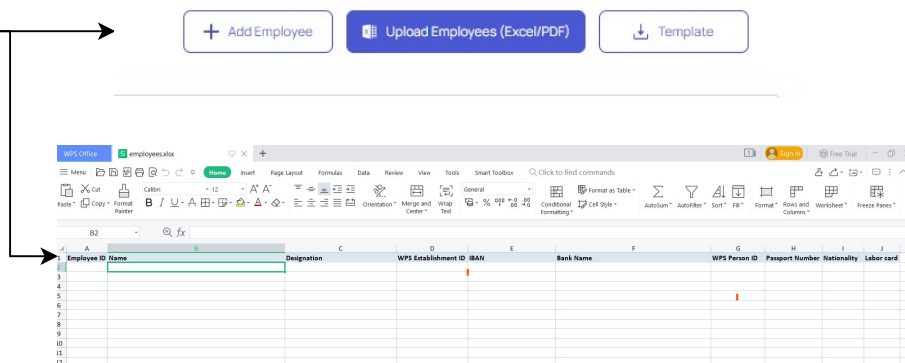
+ Add Employee

Upload Employees (Excel/PDF)

Template

WPS Office | employees.xlsx | +

Sign in | Free Trial

≡ Menu | Home | Insert | Page Layout | Formulas | Data | Review | View | Tools | Smart Toolbox | Click to find commands

Paste | Cut | Copy | Format Painter | Calibri | 12 | A⁺ A⁻ | B I U | Orientation | Merge and Center | Wrap Text | General | % | Conditional Formatting | Format as Table | Cell Style | AutoSum | AutoFilter | Sort | Fill | Format | Rows and Columns | Worksheet | Freeze Panes

B2 | fx

| | A | B | C | D | E | F | G | H | I | J |
|---|---|---|---|---|---|---|---|---|---|---|
| 1 | Employee ID | Name | Designation | WPS Establishment ID | IBAN | Bank Name | WPS Person ID | Passport Number | Nationality | Labor card |
| 2 | | | | | | | | | | |
| 3 | | | | | | | | | | |
| 4 | | | | | | | | | | |
| 5 | | | | | | | | | | |
| 6 | | | | | | | | | | |
| 7 | | | | | | | | | | |
| 8 | | | | | | | | | | |
| 9 | | | | | | | | | | |
| 10 | | | | | | | | | | |
| 11 | | | | | | | | | | |
| 12 | | | | | | | | | | |